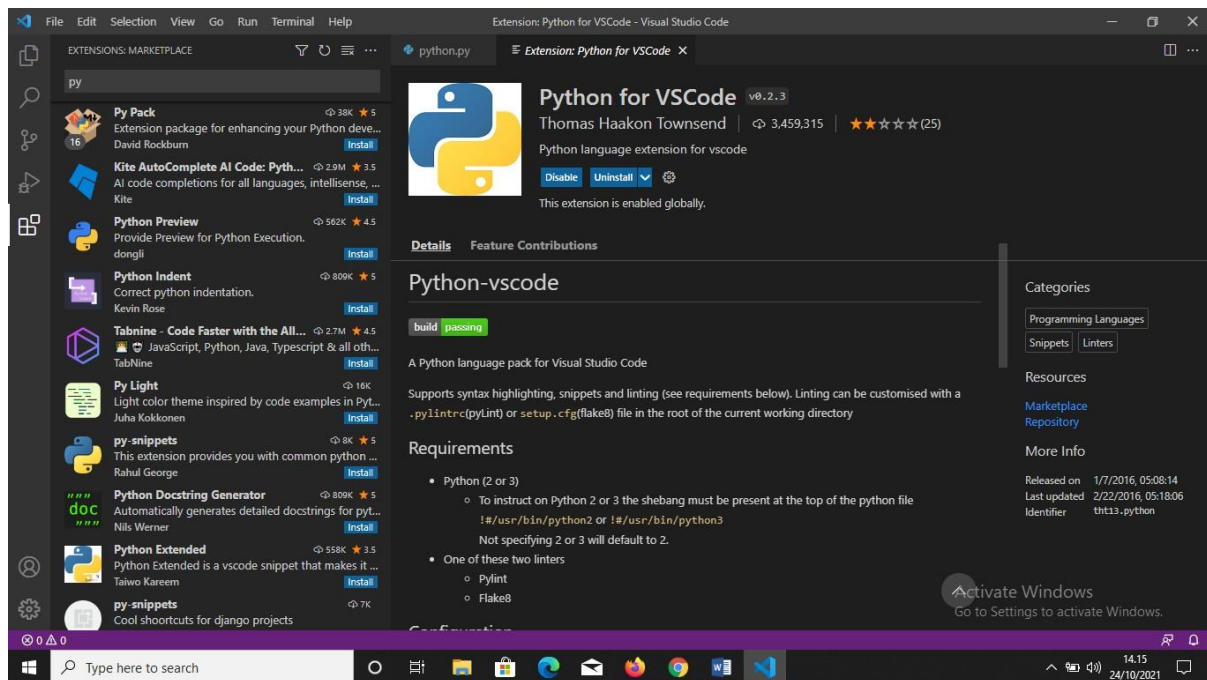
File Edit Selection View Go Run Terminal Help
Extension: Python for VSCode - Visual Studio Code

EXTENSIONS: MARKETPLACE

py

Py Pack 38K ★5
Extension package for enhancing your Python deve...
16
David Rockburn Install

Kite AutoComplete AI Code: Pyth... 2.9M ★3.5
AI code completions for all languages, intellisense, ...
Kite Install

Python Preview 562K ★4.5
Provide Preview for Python Execution.
dongli Install

Python Indent 809K ★5
Correct python indentation.
Kevin Rose Install

Tabnine - Code Faster with the All... 2.7M ★4.5
JavaScript, Python, Java, Typescript & all oth...
TabNine Install

Py Light 16K
Light color theme inspired by code examples in Pyt...
Juha Kokkonen Install

py-snippets 8K ★5
This extension provides you with common python ...
Rahul George Install

Python Docstring Generator 809K ★5
Automatically generates detailed docstrings for pyt...
Nils Werner Install

Python Extended 558K ★3.5
Python Extended is a vscode snippet that makes it ...
Taiwo Kareem Install

py-snippets 7K
Cool shortcuts for django projects

python.py
Extension: Python for VSCode ×

Python for VSCode v0.2.3
Thomas Haakon Townsend | 3,459,315 | ★★☆☆☆ (25)
Python language extension for vscode
Disable Uninstall
This extension is enabled globally.

Details Feature Contributions

Python-vscode

build passing

A Python language pack for Visual Studio Code

Supports syntax highlighting, snippets and linting (see requirements below). Linting can be customised with a `.pylintrc`(pyLint) or `setup.cfg`(flake8) file in the root of the current working directory

Requirements

- Python (2 or 3)
  - To instruct on Python 2 or 3 the shebang must be present at the top of the python file `!#/usr/bin/python2` or `!#/usr/bin/python3`
    Not specifying 2 or 3 will default to 2.
- One of these two linters
  - Pylint
  - Flake8

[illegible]

Categories
Programming Languages
Snippets Linters

Resources
Marketplace
Repository

More Info
Released on 1/7/2016, 05:08:14
Last updated 2/22/2016, 05:18:06
Identifier tht13.python

Activate Windows
Go to Settings to activate Windows.

⊗0 ⚠0

Type here to search
14.15
24/10/2021